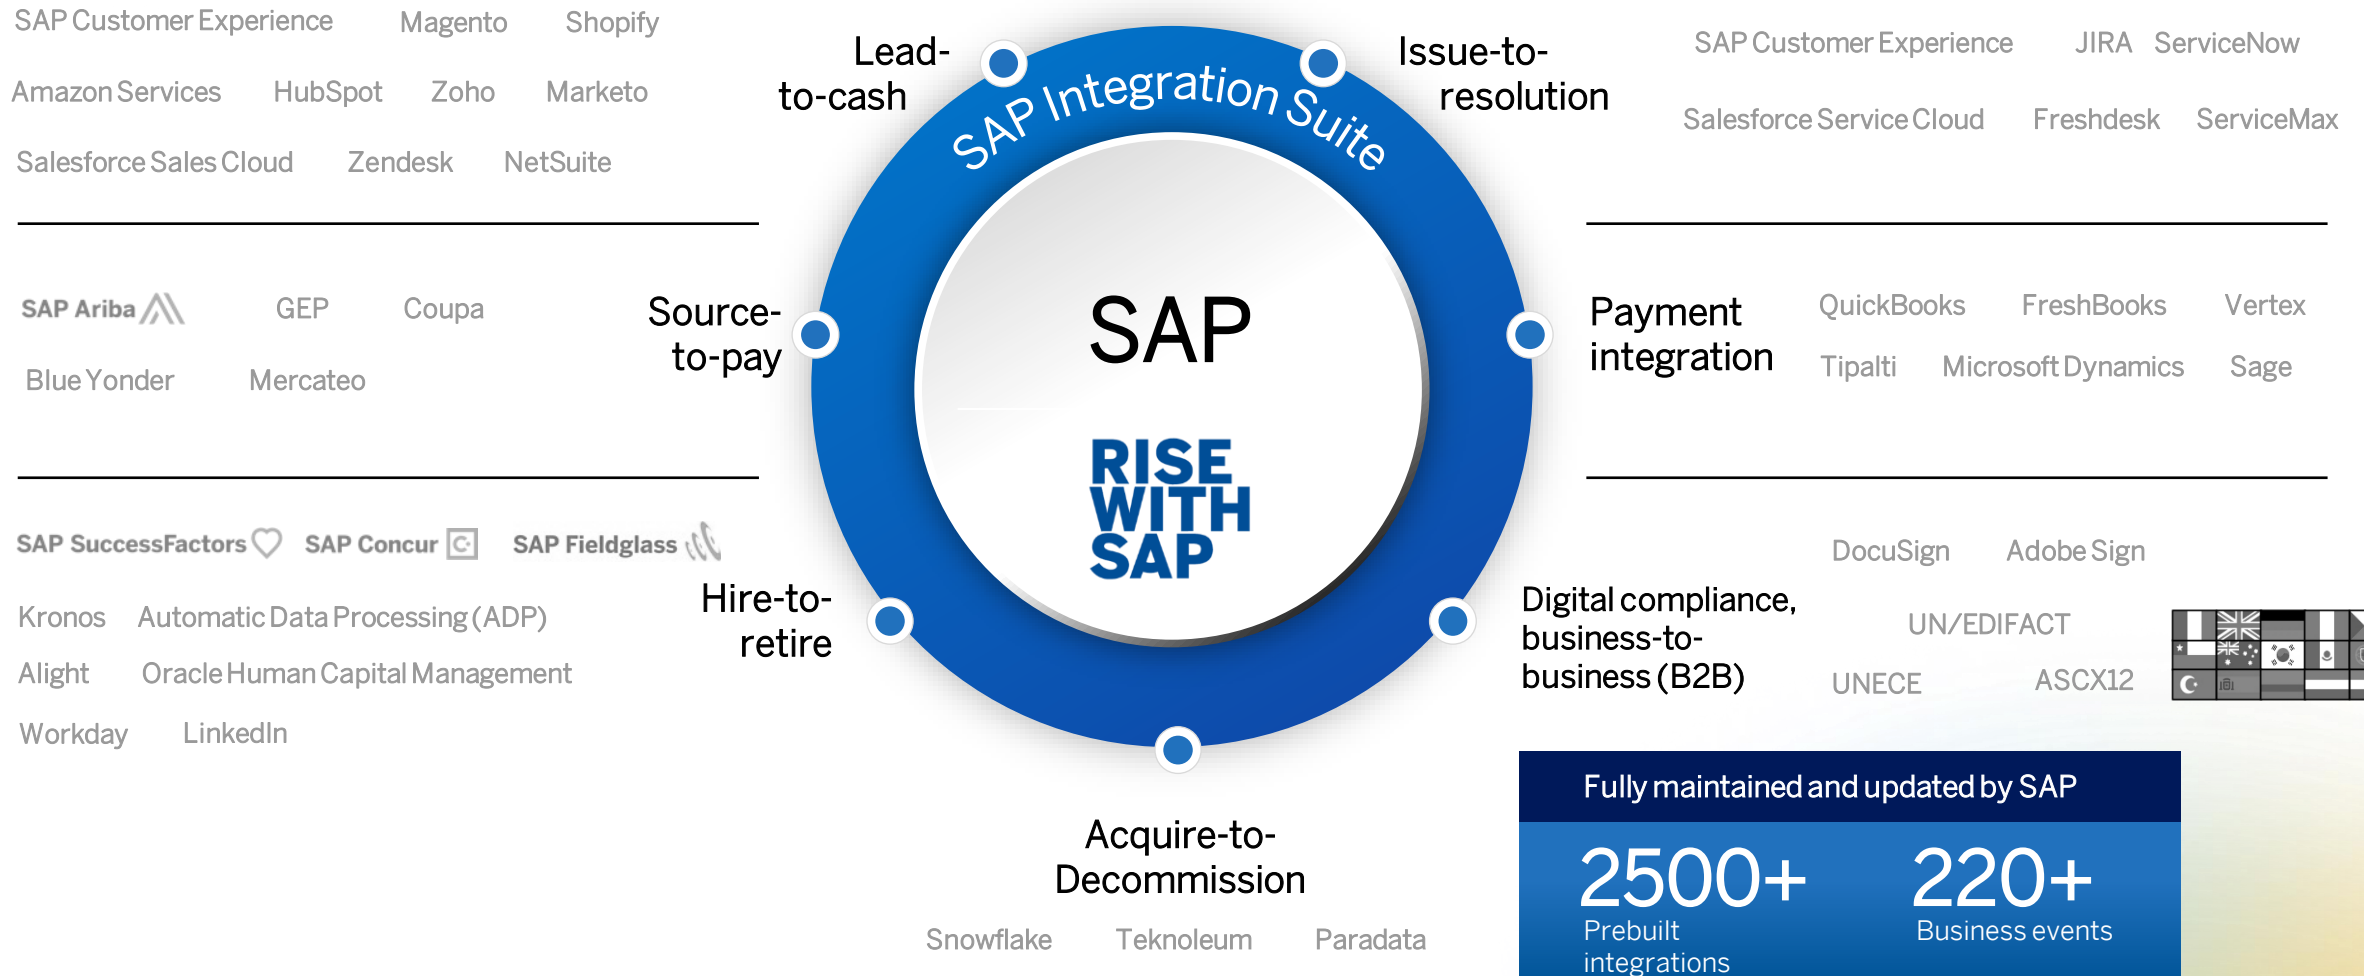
SAP Customer Experience Magento Shopify

Amazon Services HubSpot Zoho Marketo

Salesforce Sales Cloud Zendesk NetSuite

Lead-to-cash

SAP Integration Suite

Issue-to-resolution

SAP Customer Experience JIRA ServiceNow

Salesforce Service Cloud Freshdesk ServiceMax

SAP Ariba GEP Coupa

Blue Yonder Mercateo

Source-to-pay

SAP

RISE WITH SAP

Payment integration

QuickBooks FreshBooks Vertex

Tipalti Microsoft Dynamics Sage

SAP SuccessFactors SAP Concur SAP Fieldglass

Kronos Automatic Data Processing (ADP)

Alight Oracle Human Capital Management

Workday LinkedIn

Hire-to-retire

Digital compliance, business-to-business (B2B)

DocuSign Adobe Sign

UN/EDIFACT

UNECE ASCX12

Acquire-to-Decommission

Snowflake Teknoleum Paradata

Fully maintained and updated by SAP

2500+ Prebuilt integrations

220+ Business events